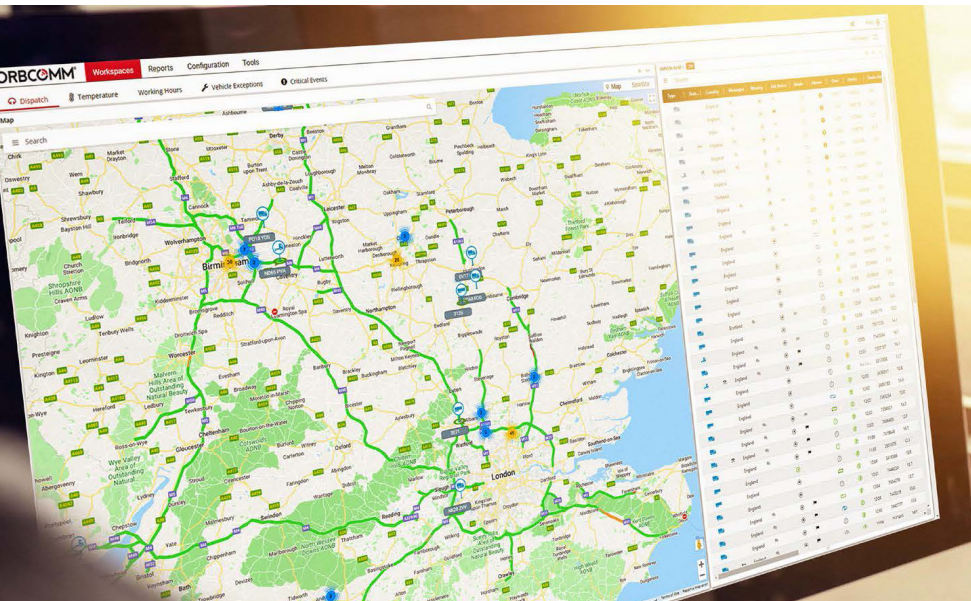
ORBCOMM Workspaces Reports Configuration Tools

Dispatch Temperature Working Hours Vehicle Exceptions Critical Events

Map

Search

Map Satellite

Derby Nottingham Grantham Boston Stafford Stoke Burton upon Trent Melton Mowbray Spalding Oswestry Wem Shrewsbury Telford Cannock Tamworth Leicester Peterborough Wolverhampton Birmingham Coventry Market Harborough Kettering Thetford Bridgnorth Kidderminster Redditch Rugby Northampton Cambridge Ludlow Leominster Worcester Stratford-upon-Avon Banbury Bedford Sudbury Colchester Hereford Ledbury Evesham Buckingham Stevenage Chelmsford Gloucester Cheltenham Oxford Aylesbury Luton Southend-on-Sea Abergavenny Stroud Swindon Reading London Chepstow Bristol Bath Malmesbury Chippenham Basingstoke Guildford Crawley Maidstone Canterbury Dover Newbury Shropshire Hills AONB Malvern Hills Area of Outstanding Natural Beauty Cotswolds AONB Wye Valley Area of Outstanding Natural Beauty Surrey Hills Area of Outstanding Natural Beauty North Wessex Downs AONB Chilterns AONB Kent Downs AONB Royal Leamington Spa

England England England England England England England England England England England England England England England England England England England England England England Scotland